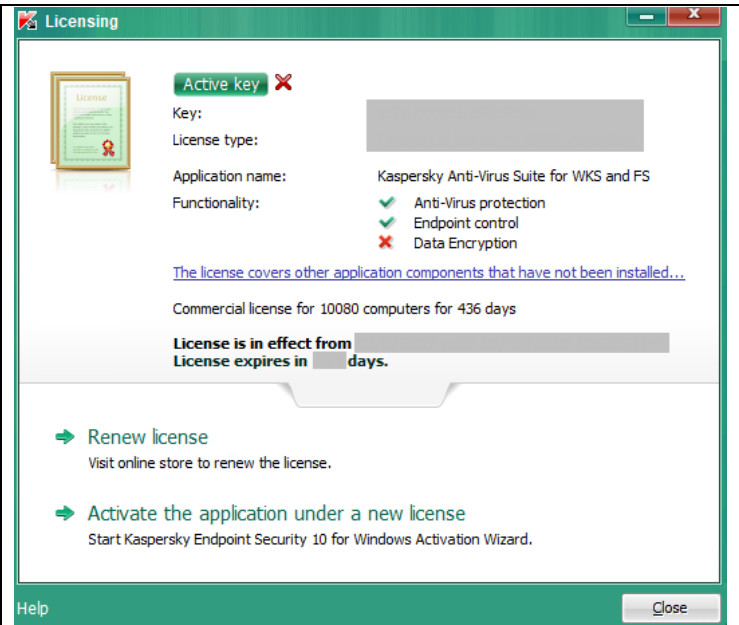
Licensing

License

Active key

Key:

License type:

Application name: Kaspersky Anti-Virus Suite for WKS and FS

Functionality: Anti-Virus protection
Endpoint control
Data Encryption

The license covers other application components that have not been installed...

Commercial license for 10080 computers for 436 days

**License is in effect from** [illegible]
**License expires in** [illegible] **days.**

Renew license
Visit online store to renew the license.

Activate the application under a new license
Start Kaspersky Endpoint Security 10 for Windows Activation Wizard.

Help

Close